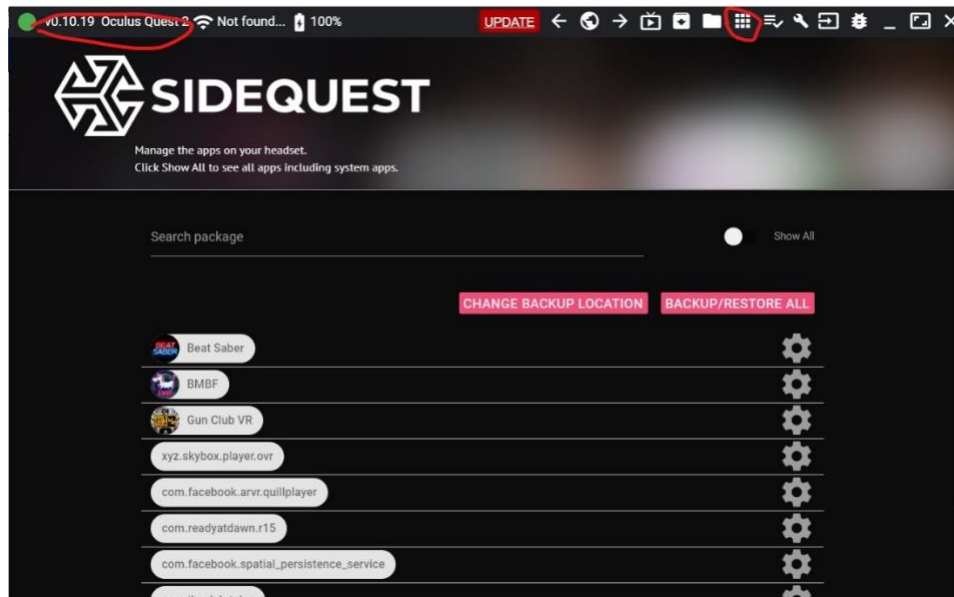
v0.10.19 Oculus Quest 2 Not found... 100%

UPDATE

SIDEQUEST

Manage the apps on your headset.
Click Show All to see all apps including system apps.

Search package

Show All

CHANGE BACKUP LOCATION

BACKUP/RESTORE ALL

Beat Saber

BMBF

Gun Club VR

xyz.skybox.player.ovr

com.facebook.arvr.quillplayer

com.readyatdawn.r15

com.facebook.spatial_persistence_service

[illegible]